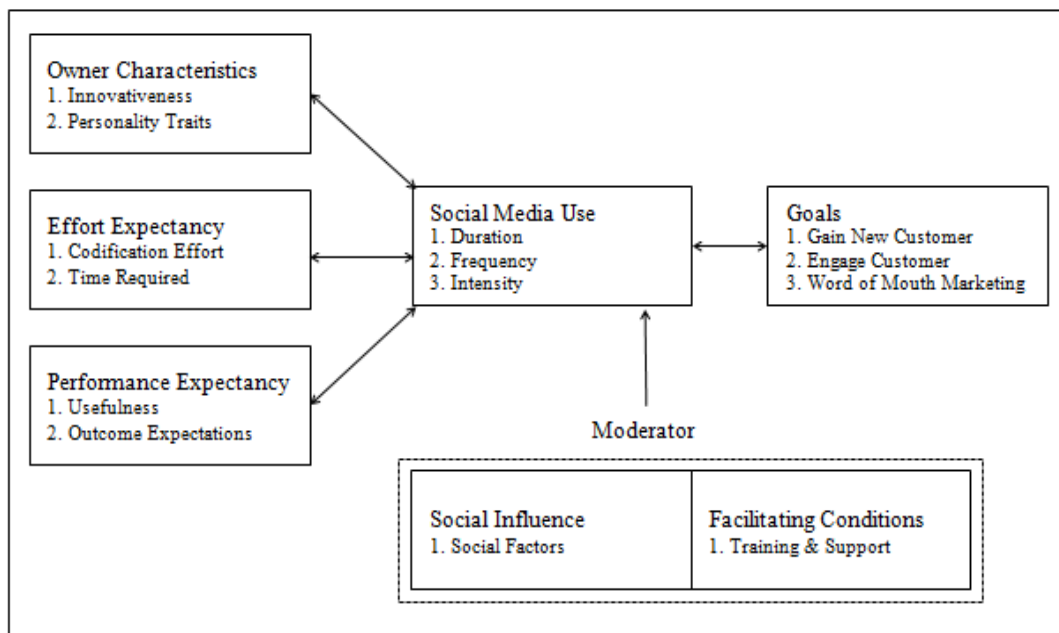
Owner Characteristics
1. Innovativeness
2. Personality Traits

Effort Expectancy
1. Codification Effort
2. Time Required

Performance Expectancy
1. Usefulness
2. Outcome Expectations

Social Media Use
1. Duration
2. Frequency
3. Intensity

Goals
1. Gain New Customer
2. Engage Customer
3. Word of Mouth Marketing

Moderator

Social Influence
1. Social Factors

Facilitating Conditions
1. Training & Support